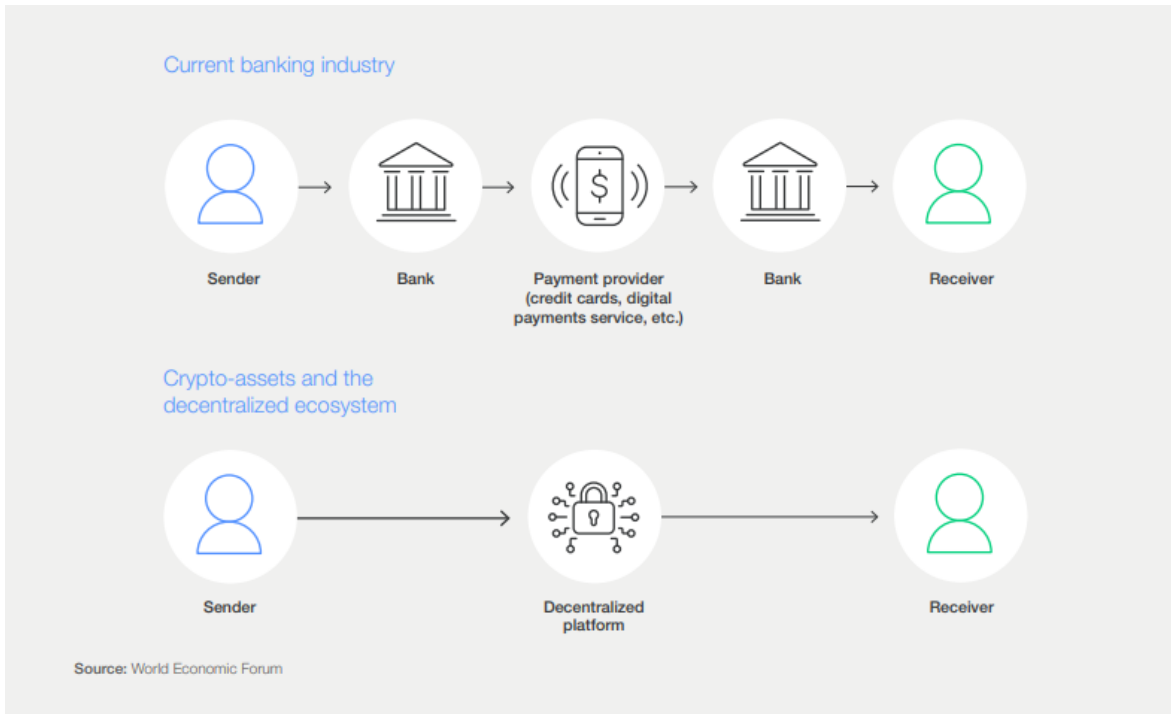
Current banking industry

$

Sender

Bank

Payment provider (credit cards, digital payments service, etc.)

Bank

Receiver

Crypto-assets and the decentralized ecosystem

Sender

Decentralized platform

Receiver

Source: World Economic Forum